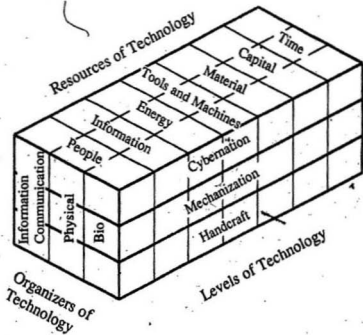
Resources of Technology

Time

Capital

Material

Tools and Machines

Energy

Information

People

Cybernation

Mechanization

Handcraft

Information Communication

Physical

Bio

Organizers of Technology

Levels of Technology